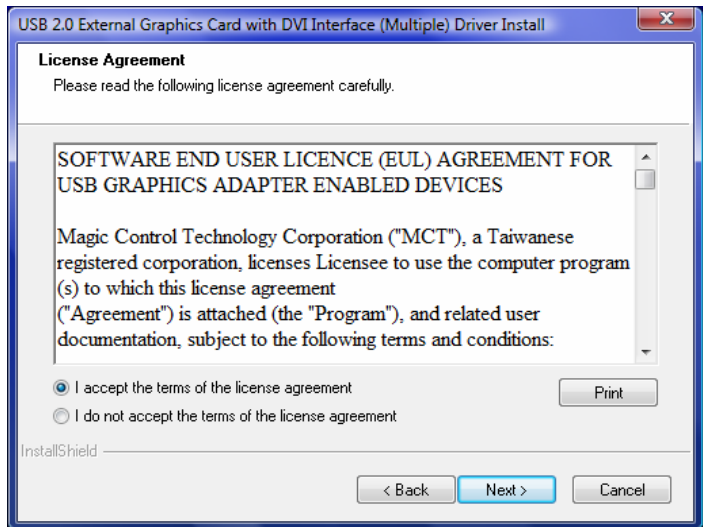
USB 2.0 External Graphics Card with DVI Interface (Multiple) Driver Install

License Agreement
Please read the following license agreement carefully.

SOFTWARE END USER LICENCE (EUL) AGREEMENT FOR USB GRAPHICS ADAPTER ENABLED DEVICES

Magic Control Technology Corporation ("MCT"), a Taiwanese registered corporation, licenses Licensee to use the computer program (s) to which this license agreement
("Agreement") is attached (the "Program"), and related user documentation, subject to the following terms and conditions:

I accept the terms of the license agreement
I do not accept the terms of the license agreement
Print

InstallShield

< Back
Next >
Cancel